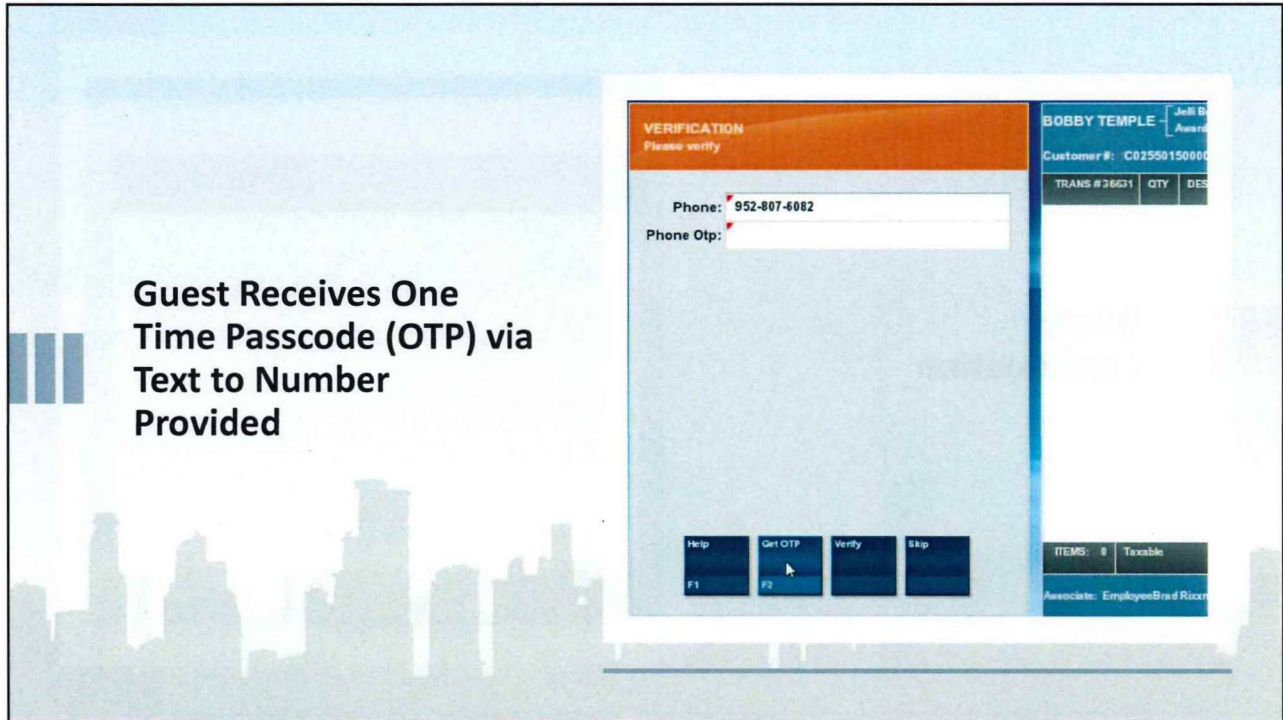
Guest Receives One Time Passcode (OTP) via Text to Number Provided

VERIFICATION
Please verify

Phone: 952-807-6082
Phone Otp:

Help
F1

Get OTP
F2

Verify

Skip

BOBBY TEMPLE
Jelli B
Award

Customer #: C0255015000

| TRANS # 36631 | QTY | DES |
|---|---|---|

ITEMS: 0 Taxable

Associate: EmployeeBrad Rixxn